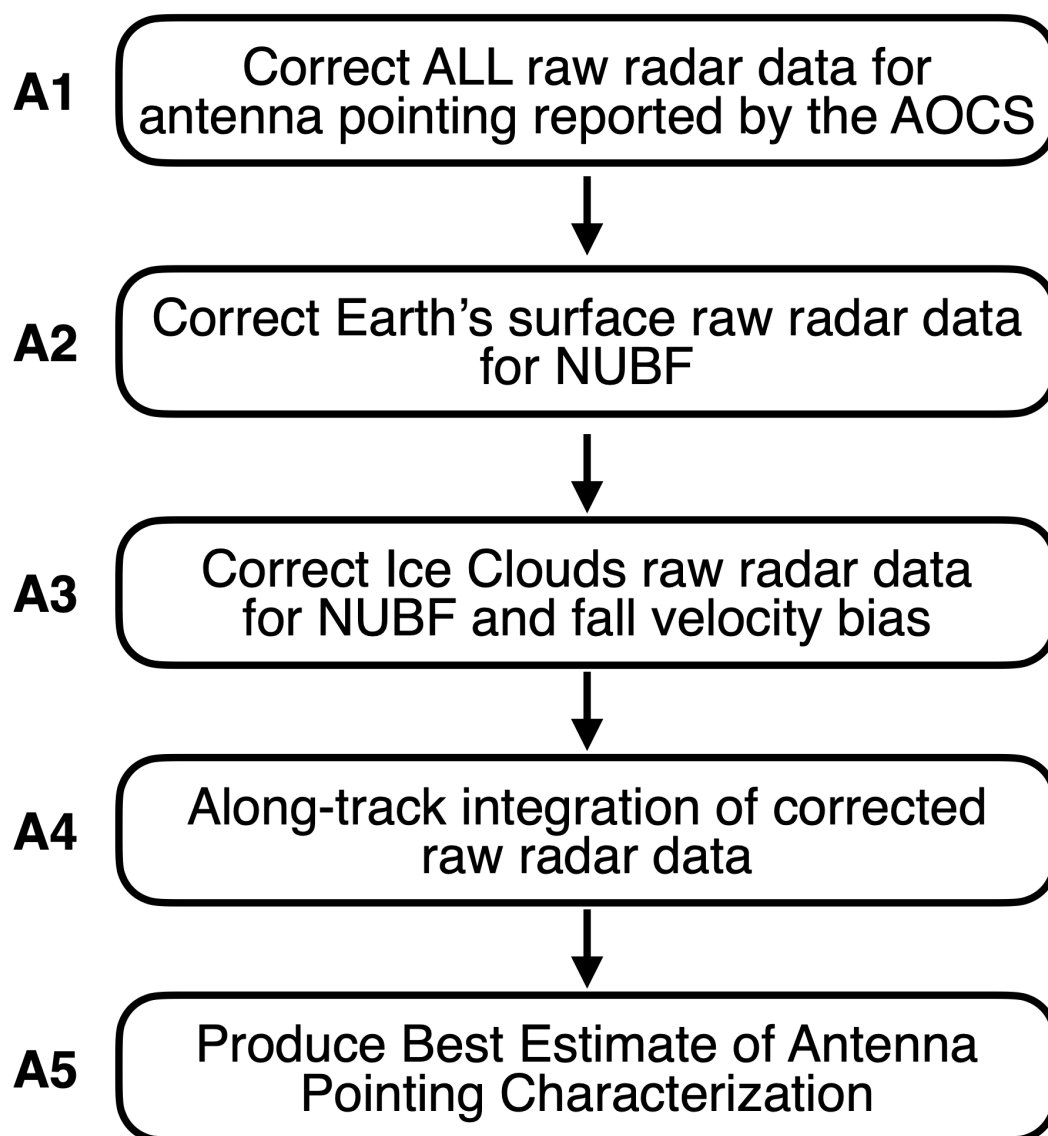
A1 Correct ALL raw radar data for antenna pointing reported by the AOCS

A2 Correct Earth's surface raw radar data for NUBF

A3 Correct Ice Clouds raw radar data for NUBF and fall velocity bias

A4 Along-track integration of corrected raw radar data

A5 Produce Best Estimate of Antenna Pointing Characterization